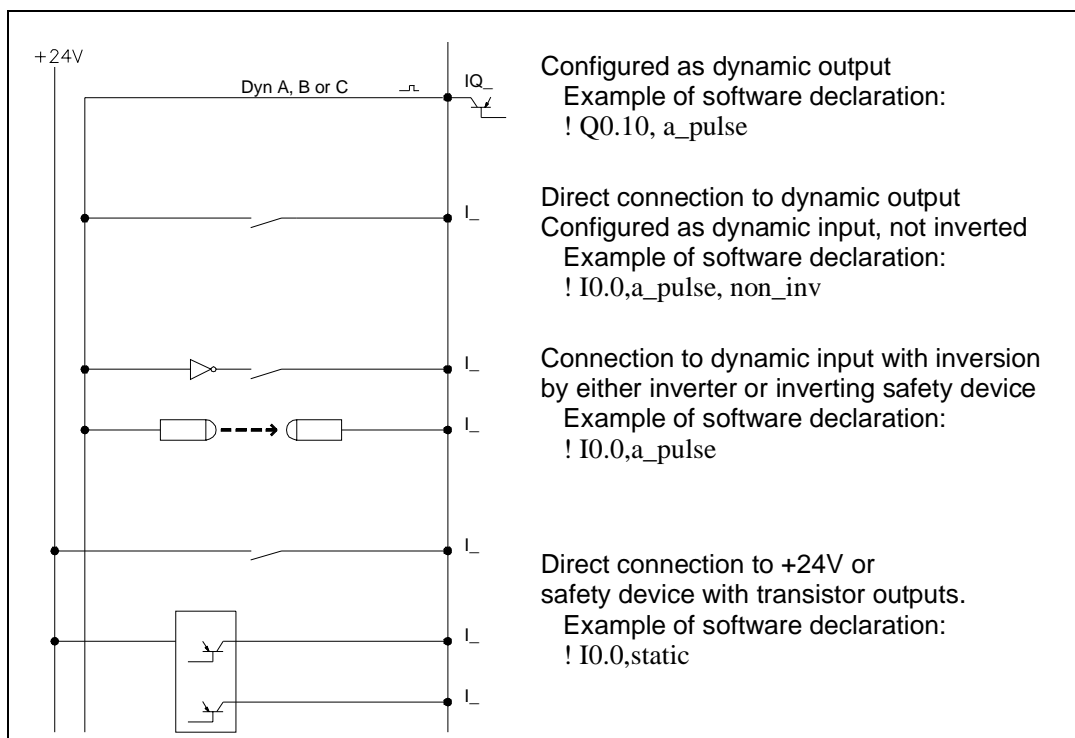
+24V

Dyn A, B or C

IQ_

Configured as dynamic output
Example of software declaration:
! Q0.10, a_pulse

I_

Direct connection to dynamic output
Configured as dynamic input, not inverted
Example of software declaration:
! I0.0,a_pulse, non_inv

I_

Connection to dynamic input with inversion by either inverter or inverting safety device
Example of software declaration:
! I0.0,a_pulse

I_

I_

Direct connection to +24V or safety device with transistor outputs.
Example of software declaration:
! I0.0,static

I_

I_